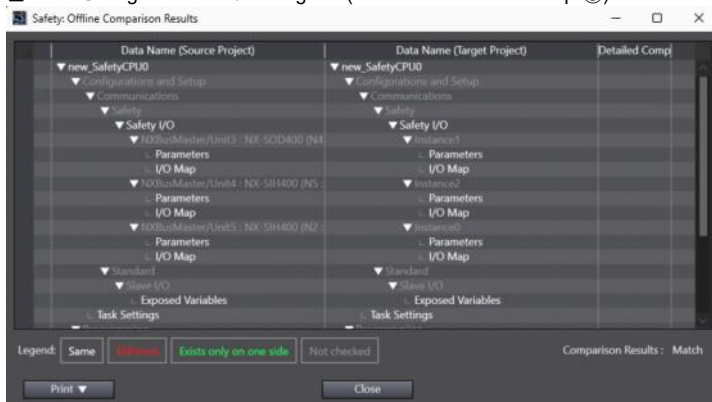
Safety: Offline Comparison Results

| Data Name (Source Project) | Data Name (Target Project) | Detailed Comp |
|---|---|---|
| ▼ new_SafetyCPU0 | ▼ new_SafetyCPU0 | |
| ▼ Configurations and Setup | ▼ Configurations and Setup | |
| ▼ Communications | ▼ Communications | |
| ▼ Safety | ▼ Safety | |
| ▼ Safety I/O | ▼ Safety I/O | |
| ▼ NXBusMaster/Unit3 : NX-SOD400 (N4 | ▼ Instance1 | |
| Parameters | Parameters | |
| I/O Map | I/O Map | |
| ▼ NXBusMaster/Unit4 : NX-SIH400 (N5 | ▼ Instance2 | |
| Parameters | Parameters | |
| I/O Map | I/O Map | |
| ▼ NXBusMaster/Unit5 : NX-SIH400 (N2 | ▼ Instance0 | |
| Parameters | Parameters | |
| I/O Map | I/O Map | |
| ▼ Standard | ▼ Standard | |
| ▼ Slave I/O | ▼ Slave I/O | |
| Exposed Variables | Exposed Variables | |
| Task Settings | Task Settings | |

Legend: Same Different Exists only on one side Not checked

Comparison Results : Match

Print ▼

Close